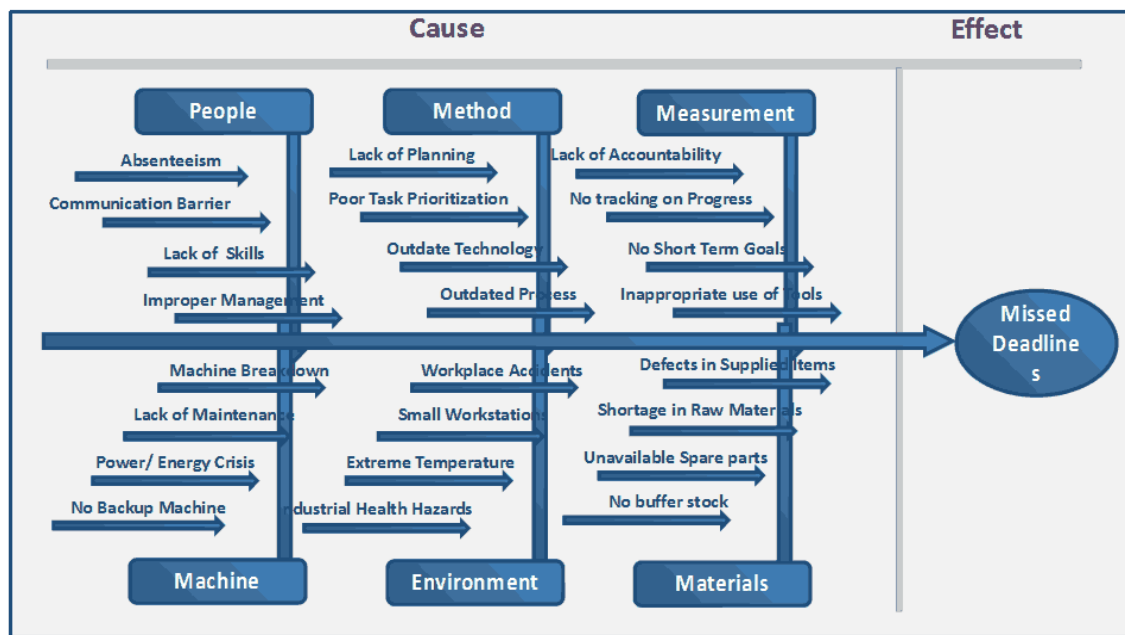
Cause

Effect

People

Method

Measurement

Absenteeism

Communication Barrier

Lack of Skills

Improper Management

Lack of Planning

Poor Task Prioritization

Outdate Technology

Outdated Process

Lack of Accountability

No tracking on Progress

No Short Term Goals

Inappropriate use of Tools

Missed Deadlines

Machine Breakdown

Lack of Maintenance

Power/ Energy Crisis

No Backup Machine

Workplace Accidents

Small Workstations

Extreme Temperature

Industrial Health Hazards

Defects in Supplied Items

Shortage in Raw Materials

Unavailable Spare parts

No buffer stock

Machine

Environment

Materials